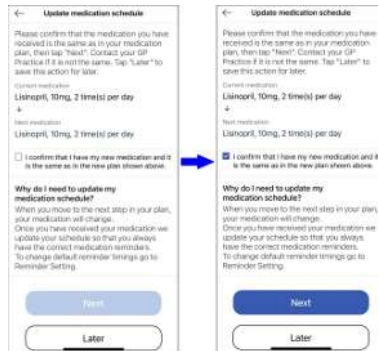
← Update medication schedule

Please confirm that the medication you have received is the same as in your medication plan, then tap "Next". Contact your GP Practice if it is not the same. Tap "Later" to save this action for later.

Current medication
Lisinopril, 10mg, 2 time(s) per day
↓
Next medication
Lisinopril, 10mg, 2 time(s) per day

I confirm that I have my new medication and it is the same as in the new plan shown above.

Why do I need to update my medication schedule?
When you move to the next step in your plan, your medication will change.
Once you have received your medication we update your schedule so that you always have the correct medication reminders.
To change default reminder timings go to Reminder Setting.

Next

Later

← Update medication schedule

Please confirm that the medication you have received is the same as in your medication plan, then tap "Next". Contact your GP Practice if it is not the same. Tap "Later" to save this action for later.

Current medication
Lisinopril, 10mg, 2 time(s) per day
↓
Next medication
Lisinopril, 10mg, 2 time(s) per day

I confirm that I have my new medication and it is the same as in the new plan shown above.

Why do I need to update my medication schedule?
When you move to the next step in your plan, your medication will change.
Once you have received your medication we update your schedule so that you always have the correct medication reminders.
To change default reminder timings go to Reminder Setting.

Next

Later